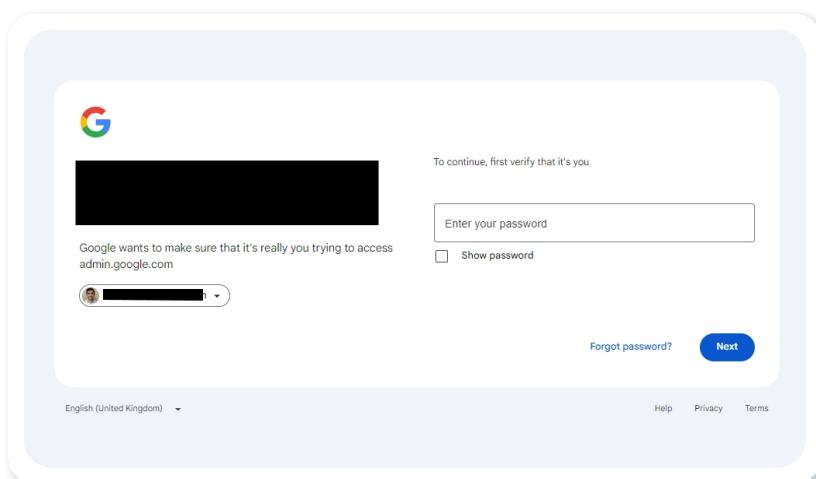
G

Google wants to make sure that it's really you trying to access admin.google.com

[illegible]

To continue, first verify that it's you

Enter your password

Show password

Forgot password?

Next

English (United Kingdom)

Help

Privacy

Terms